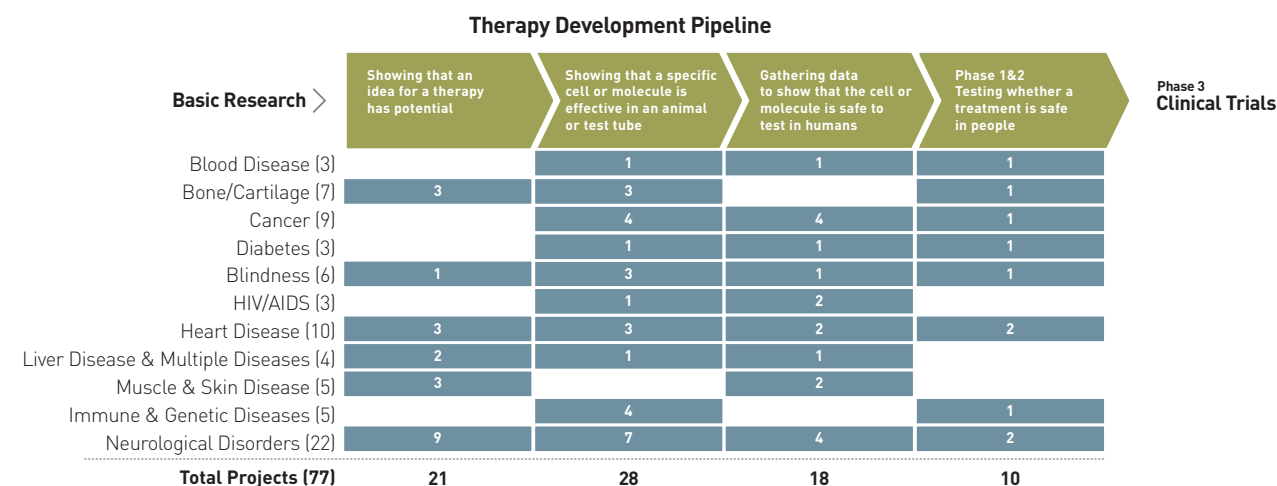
Therapy Development Pipeline

Basic Research

| | Showing that an idea for a therapy has potential | Showing that a specific cell or molecule is effective in an animal or test tube | Gathering data to show that the cell or molecule is safe to test in humans | Phase 1&2 Testing whether a treatment is safe in people |
|---|---|---|---|---|
| Blood Disease (3) | | 1 | 1 | 1 |
| Bone/Cartilage (7) | 3 | 3 | | 1 |
| Cancer (9) | | 4 | 4 | 1 |
| Diabetes (3) | | 1 | 1 | 1 |
| Blindness (6) | 1 | 3 | 1 | 1 |
| HIV/AIDS (3) | | 1 | 2 | |
| Heart Disease (10) | 3 | 3 | 2 | 2 |
| Liver Disease & Multiple Diseases (4) | 2 | 1 | 1 | |
| Muscle & Skin Disease (5) | 3 | | 2 | |
| Immune & Genetic Diseases (5) | | 4 | | 1 |
| Neurological Disorders (22) | 9 | 7 | 4 | 2 |
| Total Projects (77) | 21 | 28 | 18 | 10 |

Phase 3
Clinical Trials